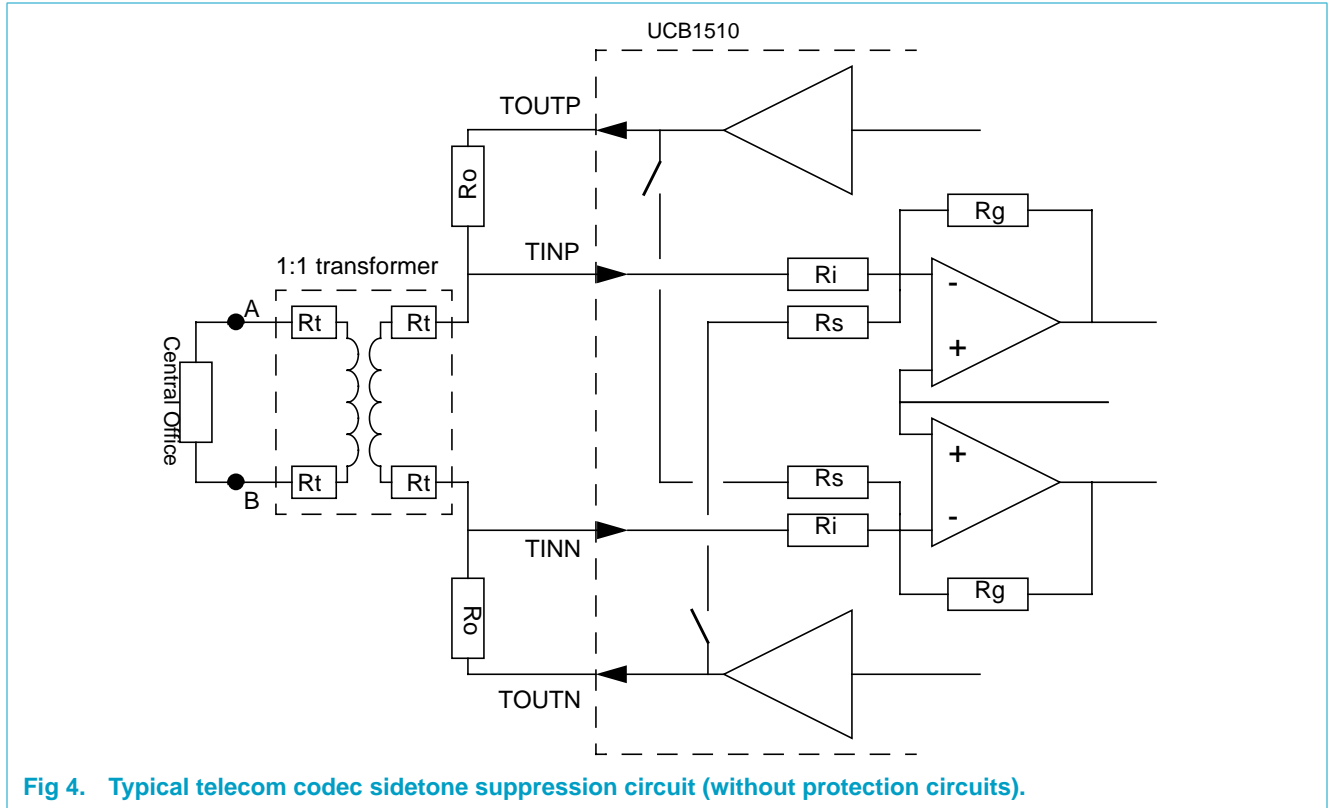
UCB1510

TOUTP

Ro

Rg

TINP

1:1 transformer

Ri

-

A

Rt

Rt

Rs

+

Central Office

+

Rt

Rt

Rs

B

Ri

-

TINN

Rg

Ro

TOUTN

Fig 4. Typical telecom codec sidetone suppression circuit (without protection circuits).